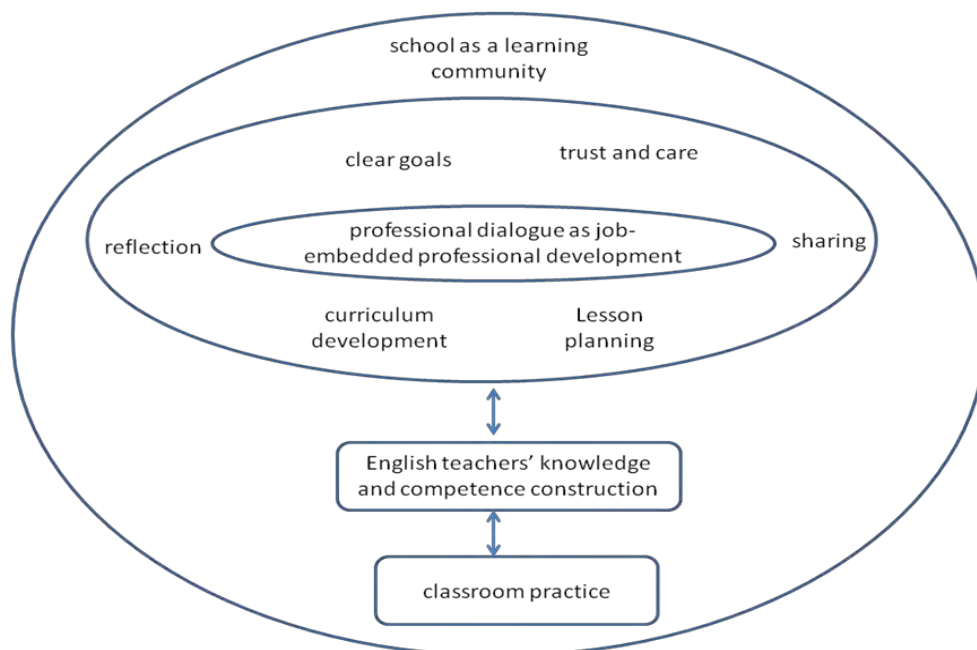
school as a learning community

clear goals

trust and care

reflection

professional dialogue as job-embedded professional development

sharing

curriculum development

Lesson planning

English teachers' knowledge and competence construction

classroom practice